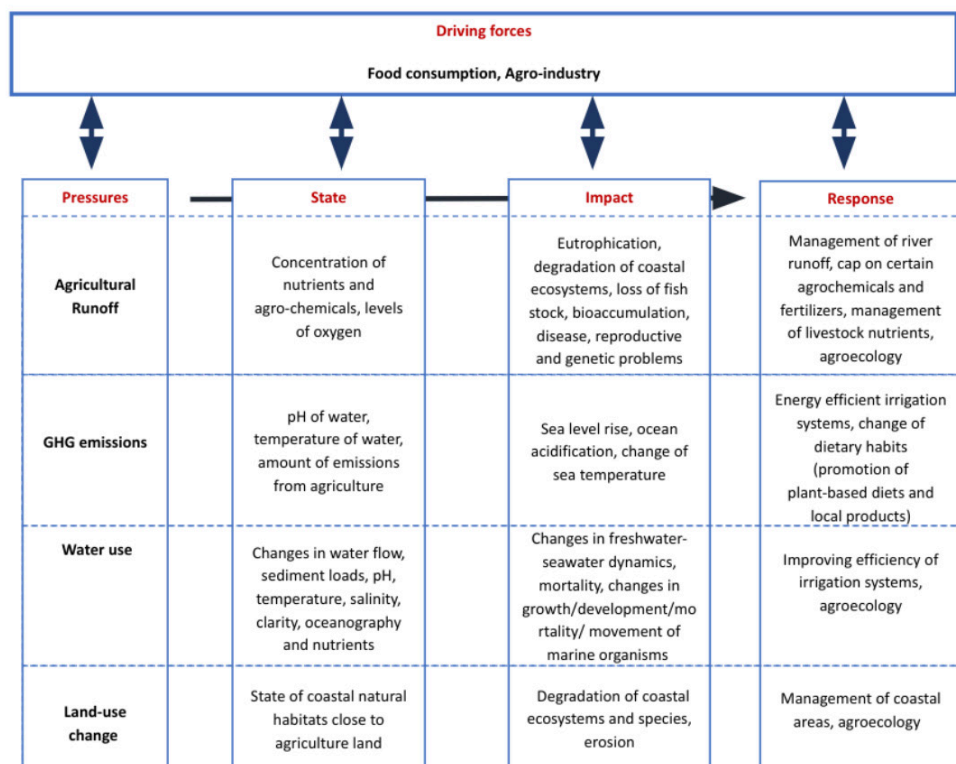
Driving forces

Food consumption, Agro-industry

| Pressures | State | Impact | Response |
|---|---|---|---|
| Agricultural Runoff | Concentration of nutrients and agro-chemicals, levels of oxygen | Eutrophication, degradation of coastal ecosystems, loss of fish stock, bioaccumulation, disease, reproductive and genetic problems | Management of river runoff, cap on certain agrochemicals and fertilizers, management of livestock nutrients, agroecology |
| GHG emissions | pH of water, temperature of water, amount of emissions from agriculture | Sea level rise, ocean acidification, change of sea temperature | Energy efficient irrigation systems, change of dietary habits (promotion of plant-based diets and local products) |
| Water use | Changes in water flow, sediment loads, pH, temperature, salinity, clarity, oceanography and nutrients | Changes in freshwater-seawater dynamics, mortality, changes in growth/development/mortality/ movement of marine organisms | Improving efficiency of irrigation systems, agroecology |
| Land-use change | State of coastal natural habitats close to agriculture land | Degradation of coastal ecosystems and species, erosion | Management of coastal areas, agroecology |